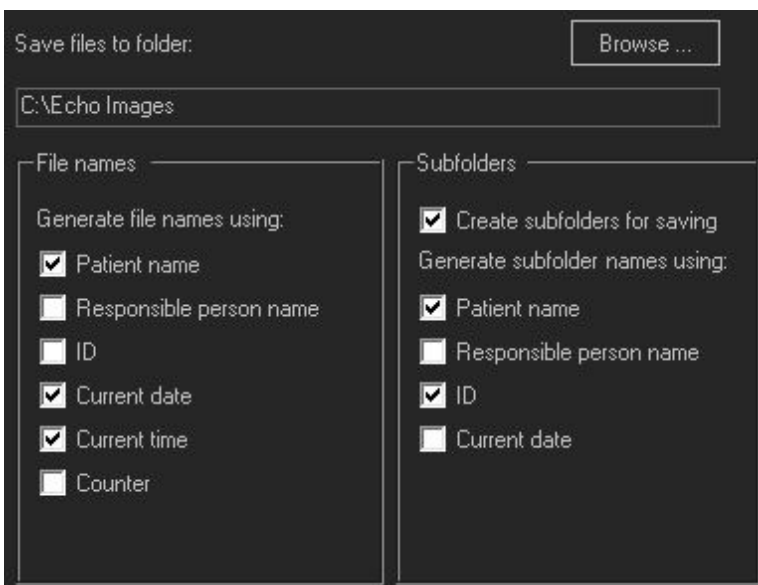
Save files to folder:

Browse ...

C:\Echo Images

File names

Generate file names using:

Patient name

Responsible person name

ID

Current date

Current time

Counter

Subfolders

Create subfolders for saving

Generate subfolder names using:

Patient name

Responsible person name

ID

Current date